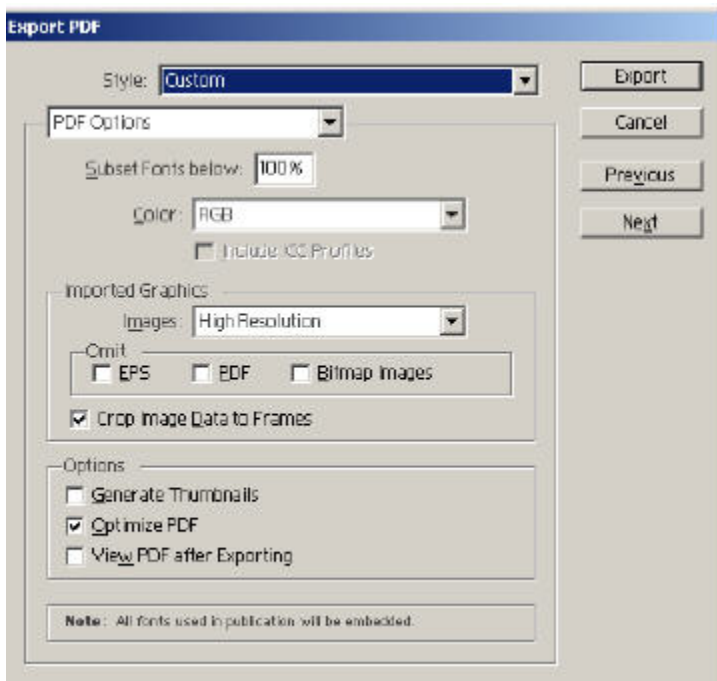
Export PDF

Style: Custom

Export

Cancel

Previous

Next

PDF Options

Subset Fonts below: 100%

Color: RGB

Include ICC Profiles

Imported Graphics

Images: High Resolution

Omit

EPS

PDF

Bitmap Images

Crop Image Data to Frames

Options

Generate Thumbnails

Optimize PDF

View PDF after Exporting

Note: All fonts used in publication will be embedded.